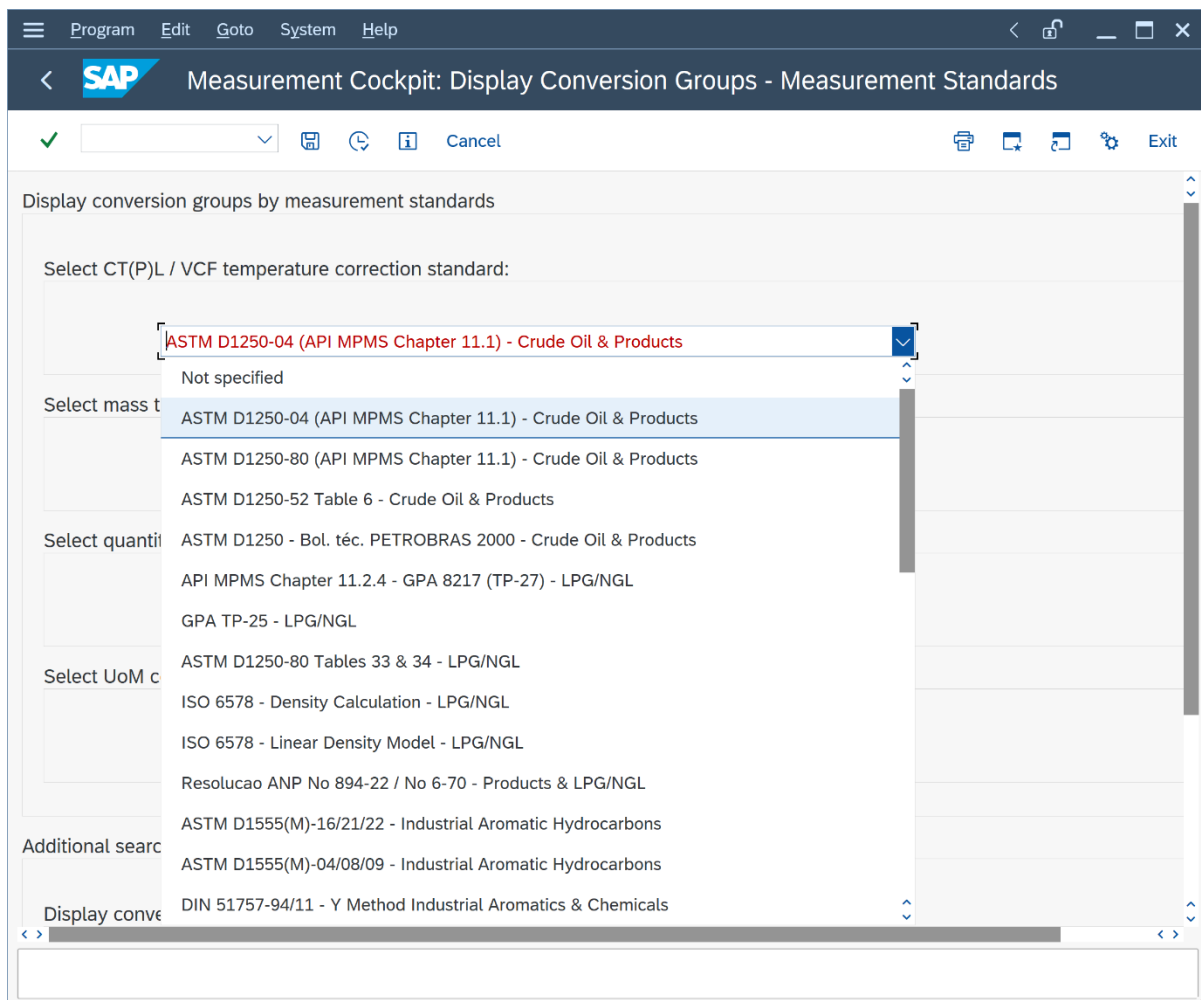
Program Edit Goto System Help

SAP Measurement Cockpit: Display Conversion Groups - Measurement Standards

Cancel Exit

Display conversion groups by measurement standards

Select CT(P)L / VCF temperature correction standard:

ASTM D1250-04 (API MPMS Chapter 11.1) - Crude Oil & Products

Not specified
ASTM D1250-04 (API MPMS Chapter 11.1) - Crude Oil & Products
ASTM D1250-80 (API MPMS Chapter 11.1) - Crude Oil & Products
ASTM D1250-52 Table 6 - Crude Oil & Products
ASTM D1250 - Bol. téc. PETROBRAS 2000 - Crude Oil & Products
API MPMS Chapter 11.2.4 - GPA 8217 (TP-27) - LPG/NGL
GPA TP-25 - LPG/NGL
ASTM D1250-80 Tables 33 & 34 - LPG/NGL
ISO 6578 - Density Calculation - LPG/NGL
ISO 6578 - Linear Density Model - LPG/NGL
Resolucao ANP No 894-22 / No 6-70 - Products & LPG/NGL
ASTM D1555(M)-16/21/22 - Industrial Aromatic Hydrocarbons
ASTM D1555(M)-04/08/09 - Industrial Aromatic Hydrocarbons
DIN 51757-94/11 - Y Method Industrial Aromatics & Chemicals

Select mass t
Select quantit
Select UoM c
Additional searc
Display conve